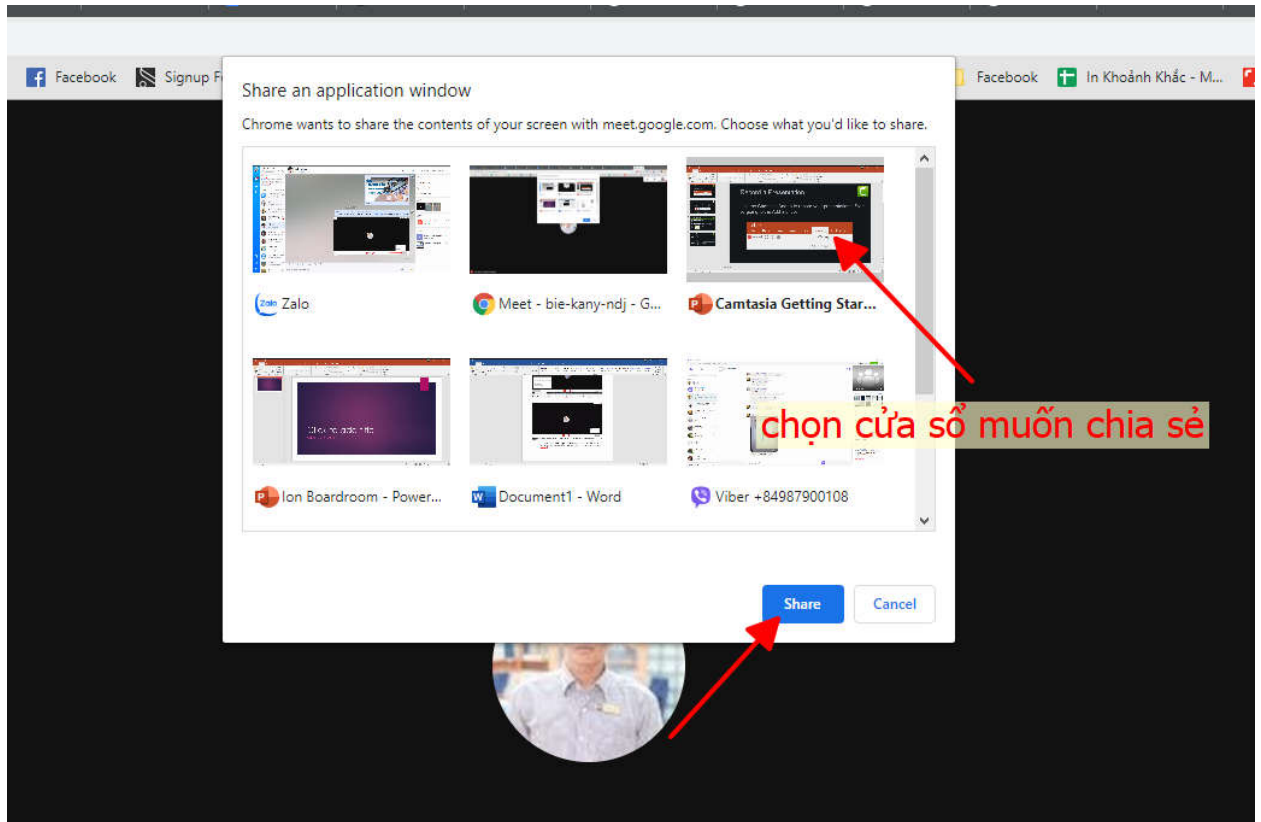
Facebook Signup F

Facebook In Khoảnh Khắc - M...

Share an application window

Chrome wants to share the contents of your screen with meet.google.com. Choose what you'd like to share.

Zalo

Meet - bie-kany-ndj - G...

Camtasia Getting Star...

Ion Boardroom - Power...

Document1 - Word

Viber +84987900108

chọn cửa sổ muốn chia sẻ

Share

Cancel